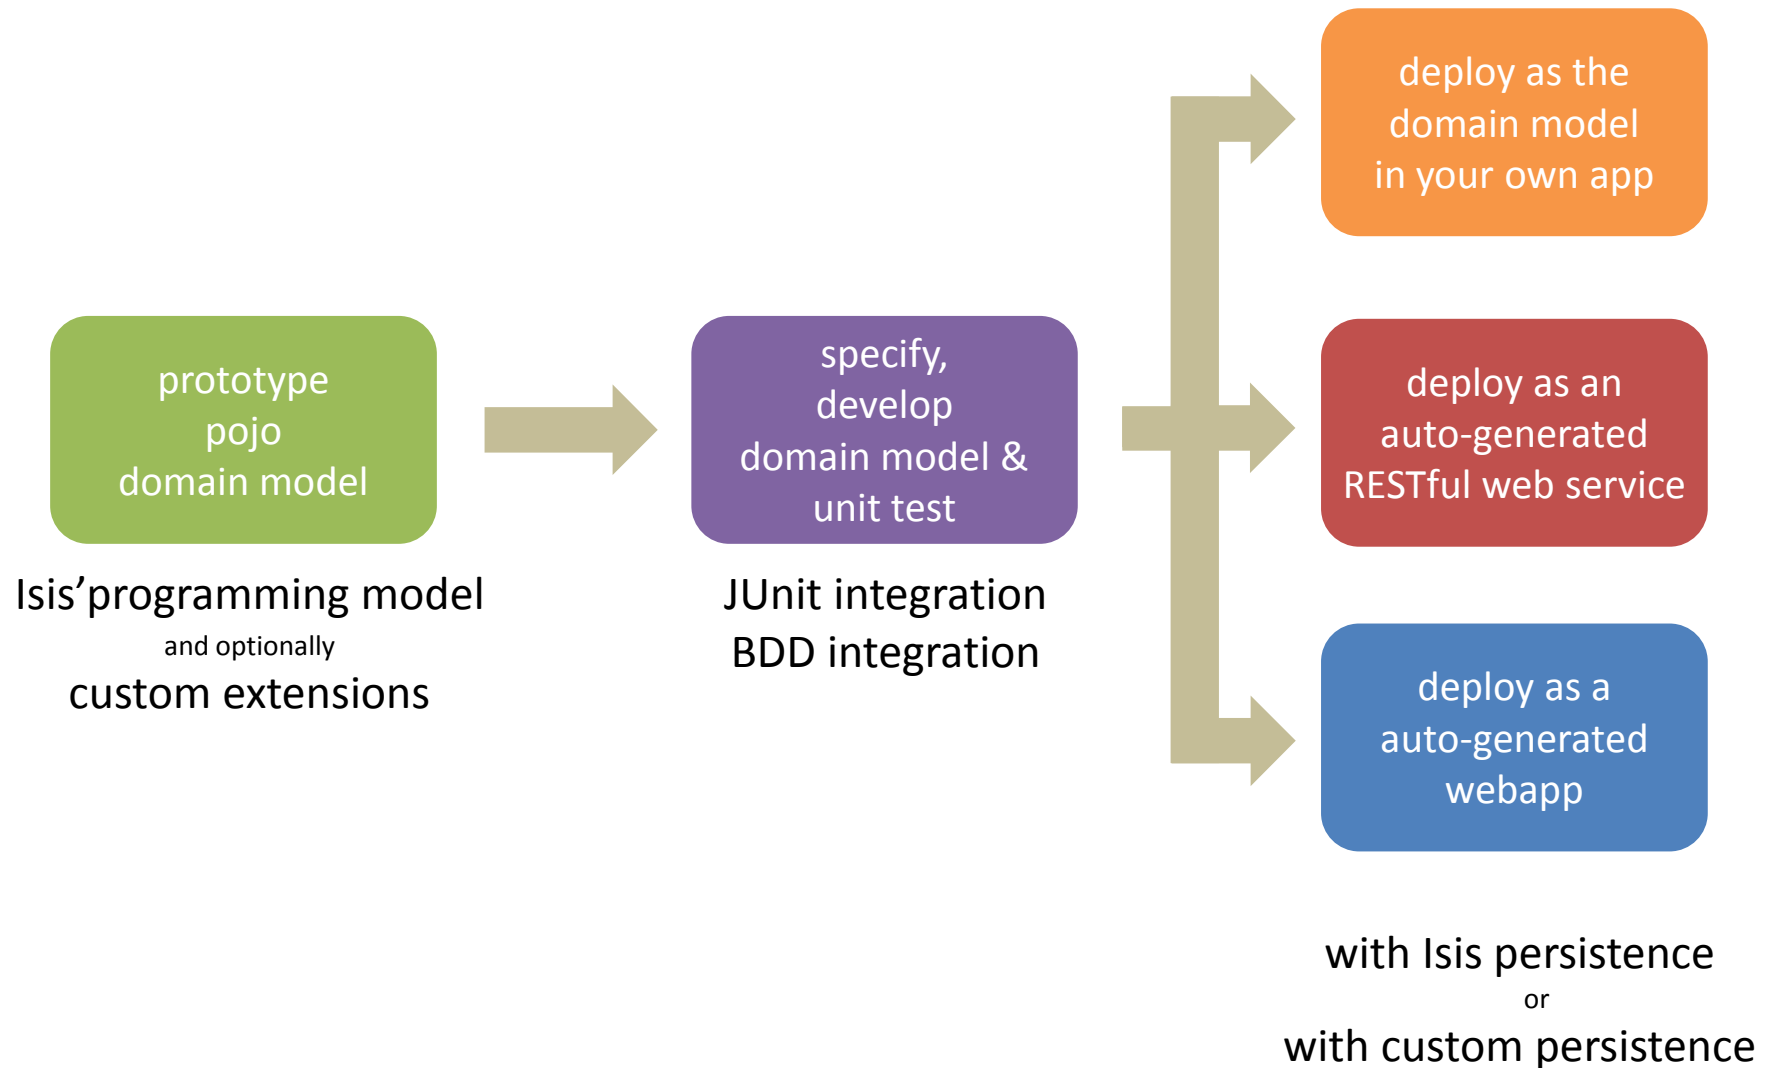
prototype
pojo
domain model

Isis'programming model
and optionally
custom extensions

specify,
develop
domain model &
unit test

JUnit integration
BDD integration

deploy as the
domain model
in your own app

deploy as an
auto-generated
RESTful web service

deploy as a
auto-generated
webapp

with Isis persistence
or
with custom persistence